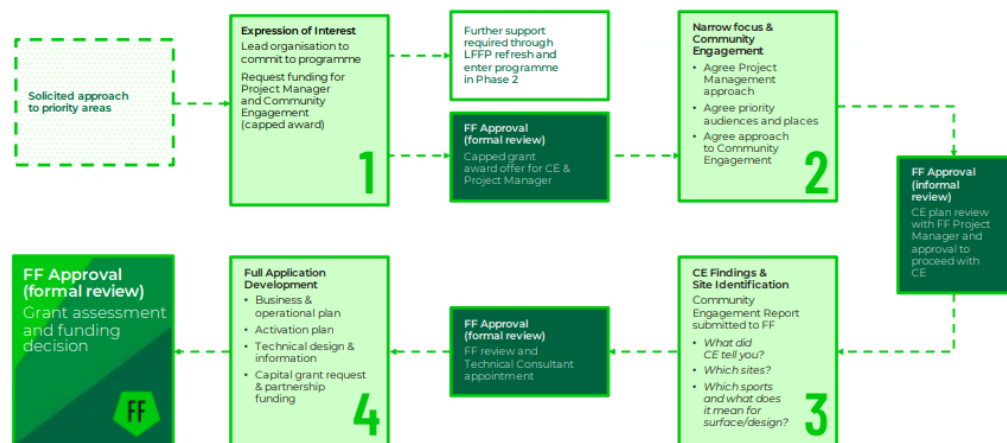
Solicited approach to priority areas

Expression of Interest
Lead organisation to commit to programme

Request funding for Project Manager and Community Engagement (capped award)

1

Further support required through LFFP refresh and enter programme in Phase 2

FF Approval (formal review)
Capped grant award offer for CE & Project Manager

Narrow focus & Community Engagement
• Agree Project Management approach
• Agree priority audiences and places
• Agree approach to Community Engagement

2

FF Approval (informal review)
CE plan review with FF Project Manager and approval to proceed with CE

FF Approval (formal review)
Grant assessment and funding decision

FF

Full Application Development
• Business & operational plan
• Activation plan
• Technical design & information
• Capital grant request & partnership funding

4

FF Approval (formal review)
FF review and Technical Consultant appointment

CE Findings & Site Identification
Community Engagement Report submitted to FF
• What did CE tell you?
• Which sites?
• Which sports and what does it mean for surface/design?

3